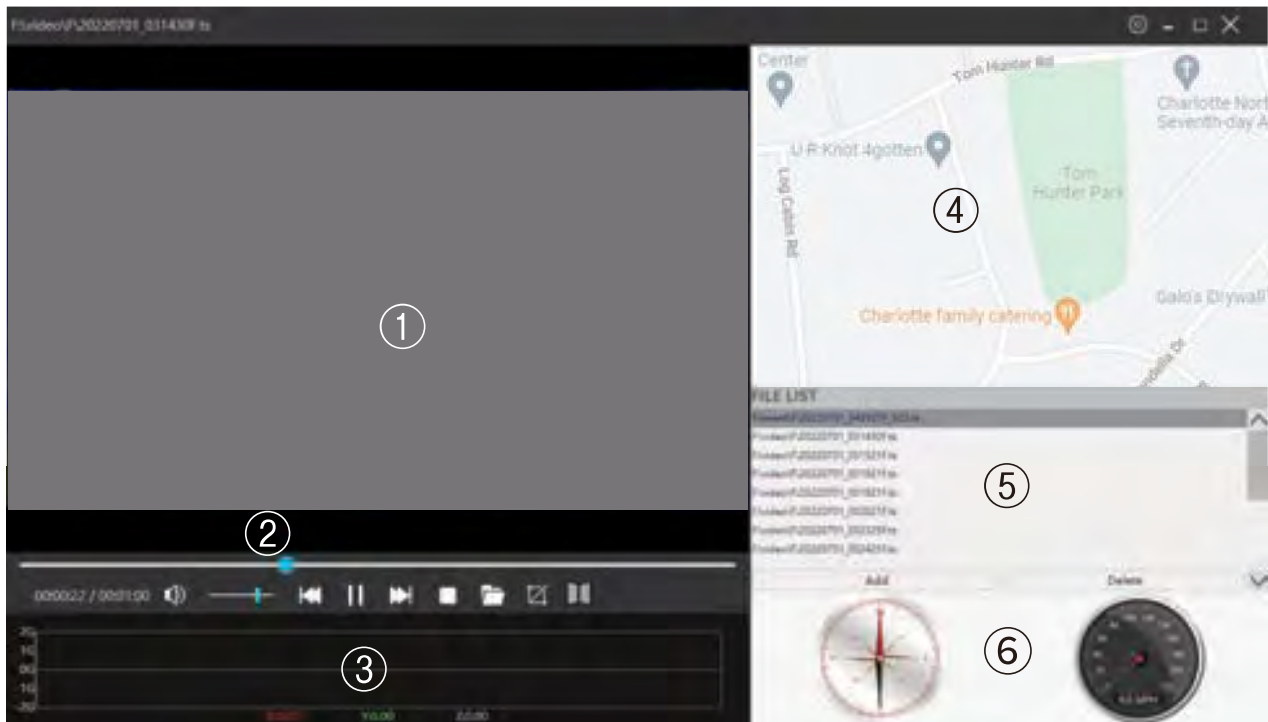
F:\video\F\20220701_031430F.ts

Center

Tom Hunter Rd

Charlotte Nort Seventh-day A

U R Knot 4gotten

Log Cabin Rd

Tom Hunter Park

④

Charlotte family catering

Galo's Drywall

①

FILE LIST

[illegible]
F:\video\F\20220701_031430F.ts
F:\video\F\20220701_031521F.ts
F:\video\F\20220701_031621F.ts
F:\video\F\20220701_031821F.ts
F:\video\F\20220701_032021F.ts
F:\video\F\20220701_032329F.ts
F:\video\F\20220701_032421F.ts

⑤

②

00:00:22 / 00:01:00

Add

Delete

20
10
00
-10
-20

③

⑥

X:0.00 Y:0.00 Z:0.00

0.0 MPH